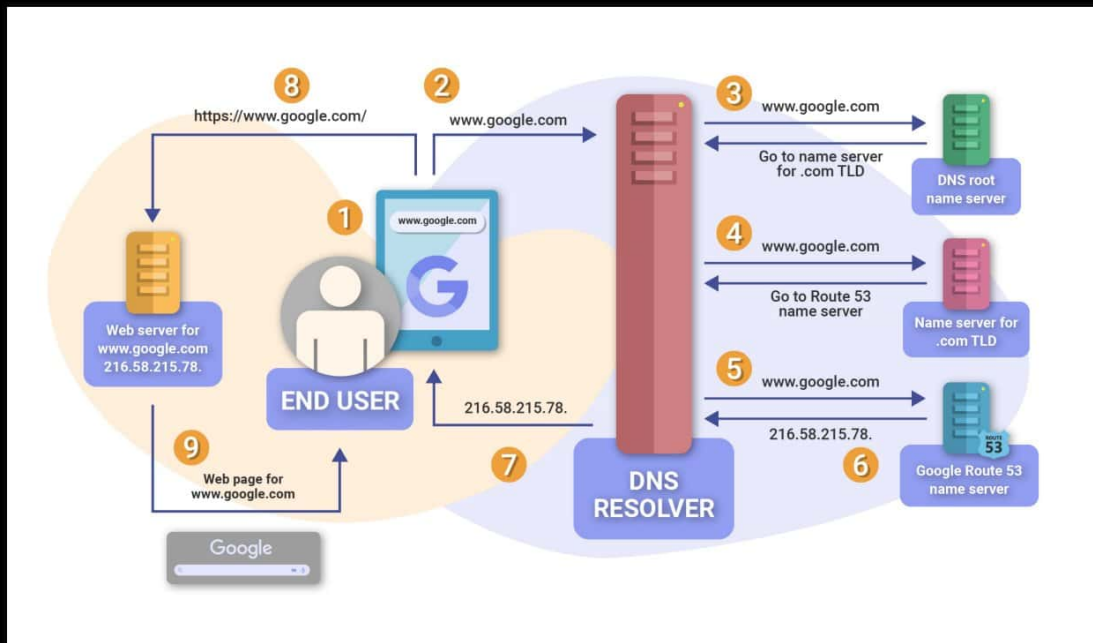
8
https://www.google.com/

2
www.google.com

1
www.google.com

G

END USER

Web server for www.google.com 216.58.215.78.

9
Web page for www.google.com

Google

216.58.215.78.

7

DNS RESOLVER

3
www.google.com
Go to name server for .com TLD

DNS root name server

4
www.google.com
Go to Route 53 name server

Name server for .com TLD

5
www.google.com
216.58.215.78.

6

ROUTE 53

Google Route 53 name server